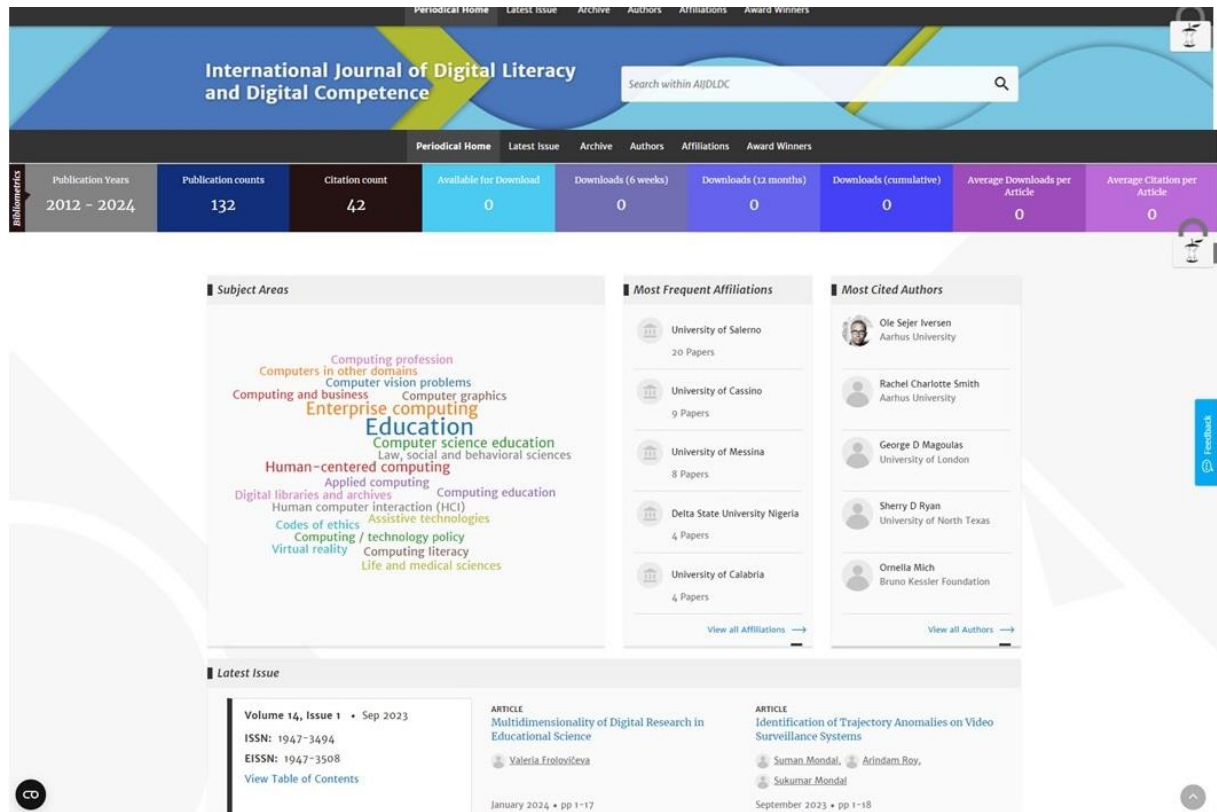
Periodical Home Latest Issue Archive Authors Affiliations Award Winners

International Journal of Digital Literacy and Digital Competence

Search within AIJDLDC

Periodical Home Latest Issue Archive Authors Affiliations Award Winners

Bibliometrics

| Publication Years | Publication counts | Citation count | Available for Download | Downloads (6 weeks) | Downloads (12 months) | Downloads (cumulative) | Average Downloads per Article | Average Citation per Article |
|---|---|---|---|---|---|---|---|---|
| 2012 - 2024 | 132 | 42 | 0 | 0 | 0 | 0 | 0 | 0 |

Subject Areas

Computing profession
Computers in other domains
Computer vision problems
Computing and business
Computer graphics
Enterprise computing
Education
Computer science education
Law, social and behavioral sciences
Human-centered computing
Applied computing
Digital libraries and archives
Computing education
Human computer interaction (HCI)
Codes of ethics
Assistive technologies
Computing / technology policy
Virtual reality
Computing literacy
Life and medical sciences

Most Frequent Affiliations

University of Salerno
20 Papers

University of Cassino
9 Papers

University of Messina
8 Papers

Delta State University Nigeria
4 Papers

University of Calabria
4 Papers

View all Affiliations ⟶

Most Cited Authors

Ole Sejer Iversen
Aarhus University

Rachel Charlotte Smith
Aarhus University

George D Magoulas
University of London

Sherry D Ryan
University of North Texas

Ornella Mich
Bruno Kessler Foundation

View all Authors ⟶

Feedback

Latest Issue

Volume 14, Issue 1 • Sep 2023
ISSN: 1947-3494
EISSN: 1947-3508
View Table of Contents

ARTICLE
Multidimensionality of Digital Research in Educational Science
Valeria Frolovičeva
January 2024 • pp 1-17

ARTICLE
Identification of Trajectory Anomalies on Video Surveillance Systems
Suman Mondal, Arindam Roy, Sukumar Mondal
September 2023 • pp 1-18